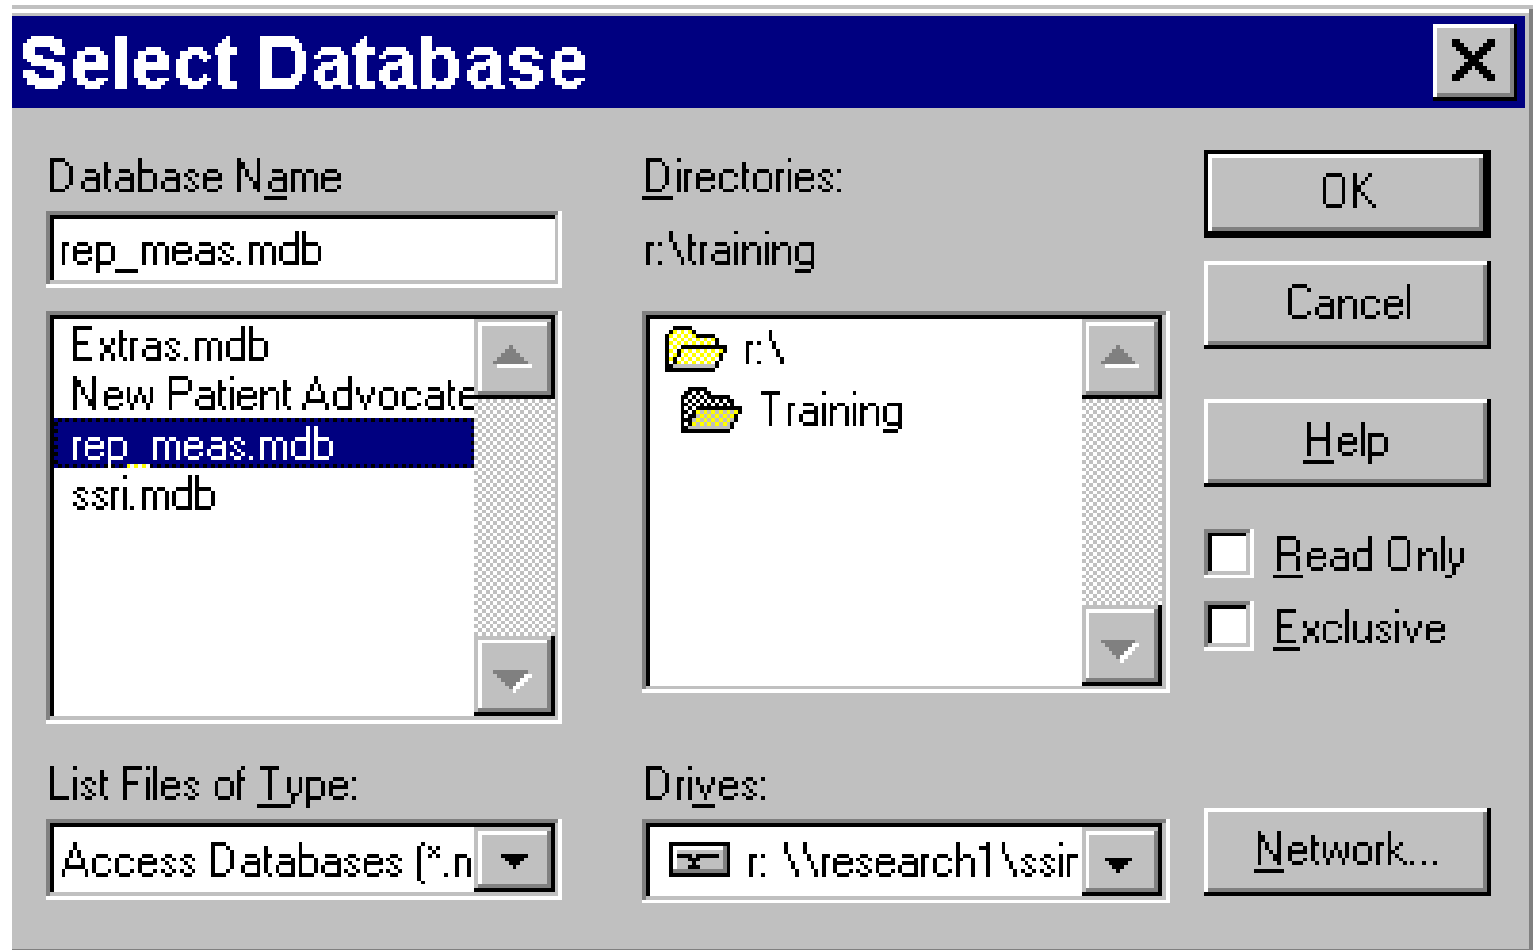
Select Database

Database Name

rep_meas.mdb

Extras.mdb
New Patient Advocate
rep_meas.mdb
ssri.mdb

List Files of Type:

Access Databases (*.n

Directories:

r:\training

r:\
Training

Drives:

r: \\research1\ssir

OK

Cancel

Help

Read Only

Exclusive

Network...